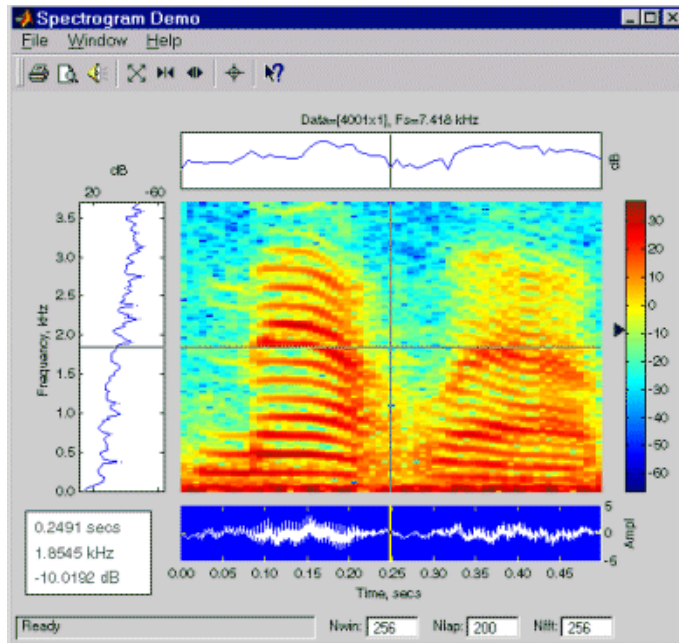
Spectrogram Demo

File Window Help

Data=[4001x1], Fs=7.418 kHz

dB

dB

20 -60

3.5
3.0
2.5
2.0
1.5
1.0
0.5
0.0

Frequency, kHz

30
20
10
0
-10
-20
-30
-40
-50
-60

5
0
-5

Ampl

0.2491 secs
1.8545 kHz
-10.0192 dB

0.00 0.05 0.10 0.15 0.20 0.25 0.30 0.35 0.40 0.45

Time, secs

Ready

Nwin: 256 Nlap: 200 Nfft: 256